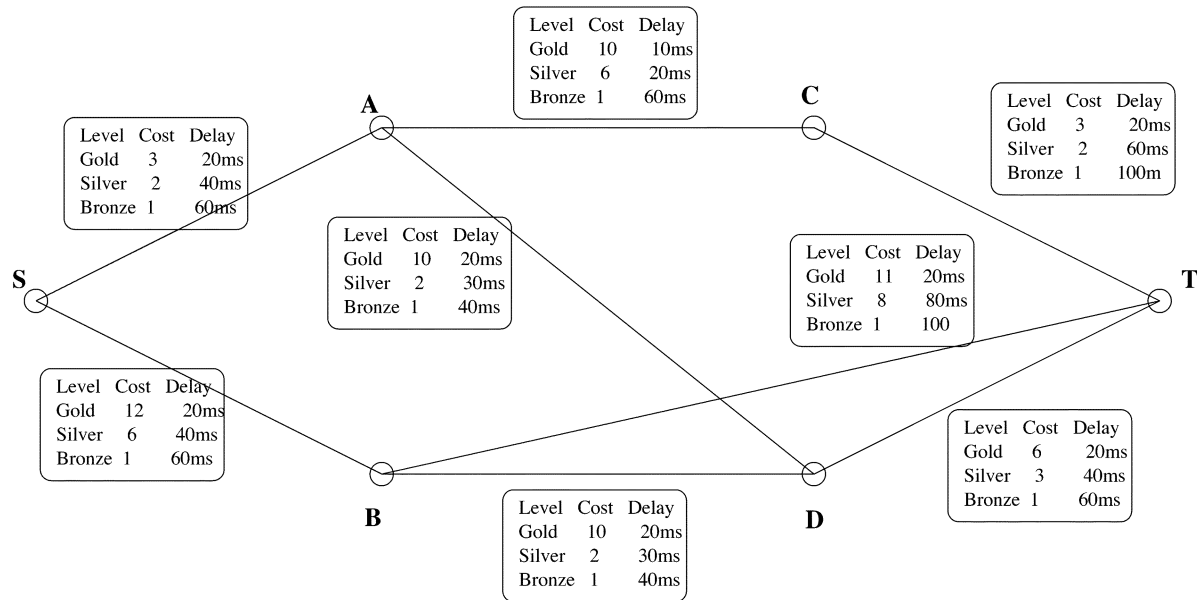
| Level | Cost | Delay |
|---|---|---|
| Gold | 10 | 10ms |
| Silver | 6 | 20ms |
| Bronze | 1 | 60ms |

A

C

| Level | Cost | Delay |
|---|---|---|
| Gold | 3 | 20ms |
| Silver | 2 | 60ms |
| Bronze | 1 | 100m |

| Level | Cost | Delay |
|---|---|---|
| Gold | 3 | 20ms |
| Silver | 2 | 40ms |
| Bronze | 1 | 60ms |

| Level | Cost | Delay |
|---|---|---|
| Gold | 10 | 20ms |
| Silver | 2 | 30ms |
| Bronze | 1 | 40ms |

| Level | Cost | Delay |
|---|---|---|
| Gold | 11 | 20ms |
| Silver | 8 | 80ms |
| Bronze | 1 | 100 |

S

T

| Level | Cost | Delay |
|---|---|---|
| Gold | 12 | 20ms |
| Silver | 6 | 40ms |
| Bronze | 1 | 60ms |

| Level | Cost | Delay |
|---|---|---|
| Gold | 6 | 20ms |
| Silver | 3 | 40ms |
| Bronze | 1 | 60ms |

B

D

| Level | Cost | Delay |
|---|---|---|
| Gold | 10 | 20ms |
| Silver | 2 | 30ms |
| Bronze | 1 | 40ms |